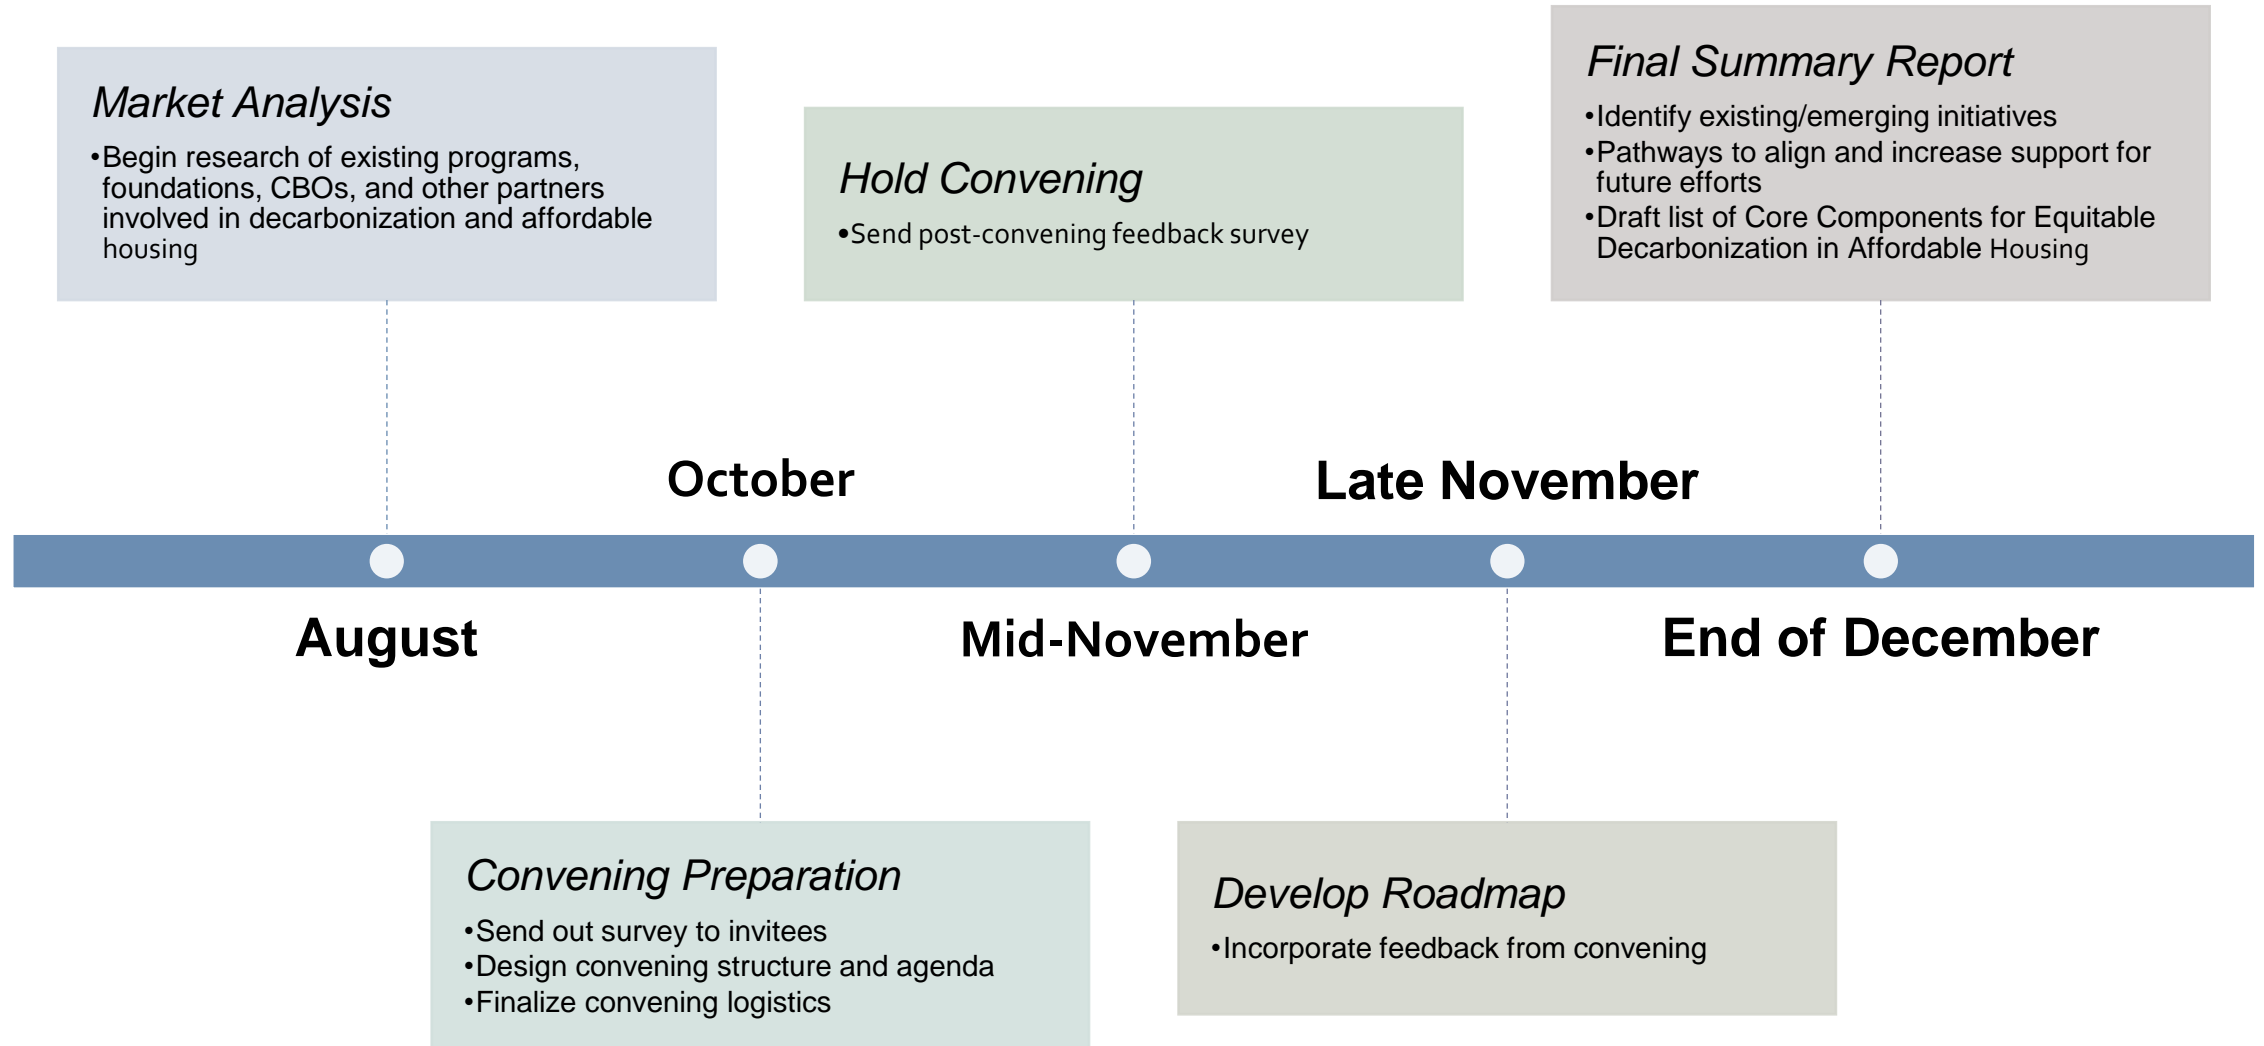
Market Analysis

•Begin research of existing programs, foundations, CBOs, and other partners involved in decarbonization and affordable housing

Hold Convening

•Send post-convening feedback survey

Final Summary Report

•Identify existing/emerging initiatives
•Pathways to align and increase support for future efforts
•Draft list of Core Components for Equitable Decarbonization in Affordable Housing

October

Late November

August

Mid-November

End of December

Convening Preparation

•Send out survey to invitees
•Design convening structure and agenda
•Finalize convening logistics

Develop Roadmap

•Incorporate feedback from convening